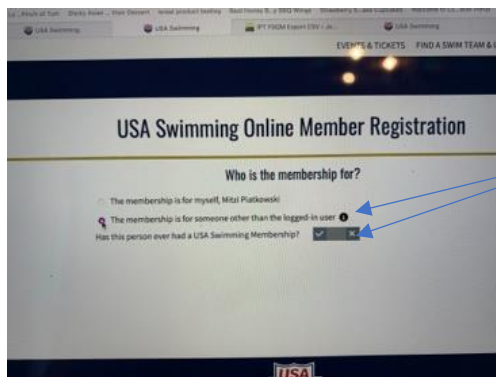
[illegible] Pinch of Yum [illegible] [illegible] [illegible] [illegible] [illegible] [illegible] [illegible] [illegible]

USA Swimming | USA Swimming | IPT FOGM Export CSV - Je... | USA Swimming

EVENTS & TICKETS FIND A SWIM TEAM & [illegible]

USA Swimming Online Member Registration

Who is the membership for?

The membership is for myself, Mitzi Piatkowski

The membership is for someone other than the logged-in user

Has this person ever had a USA Swimming Membership?

USA